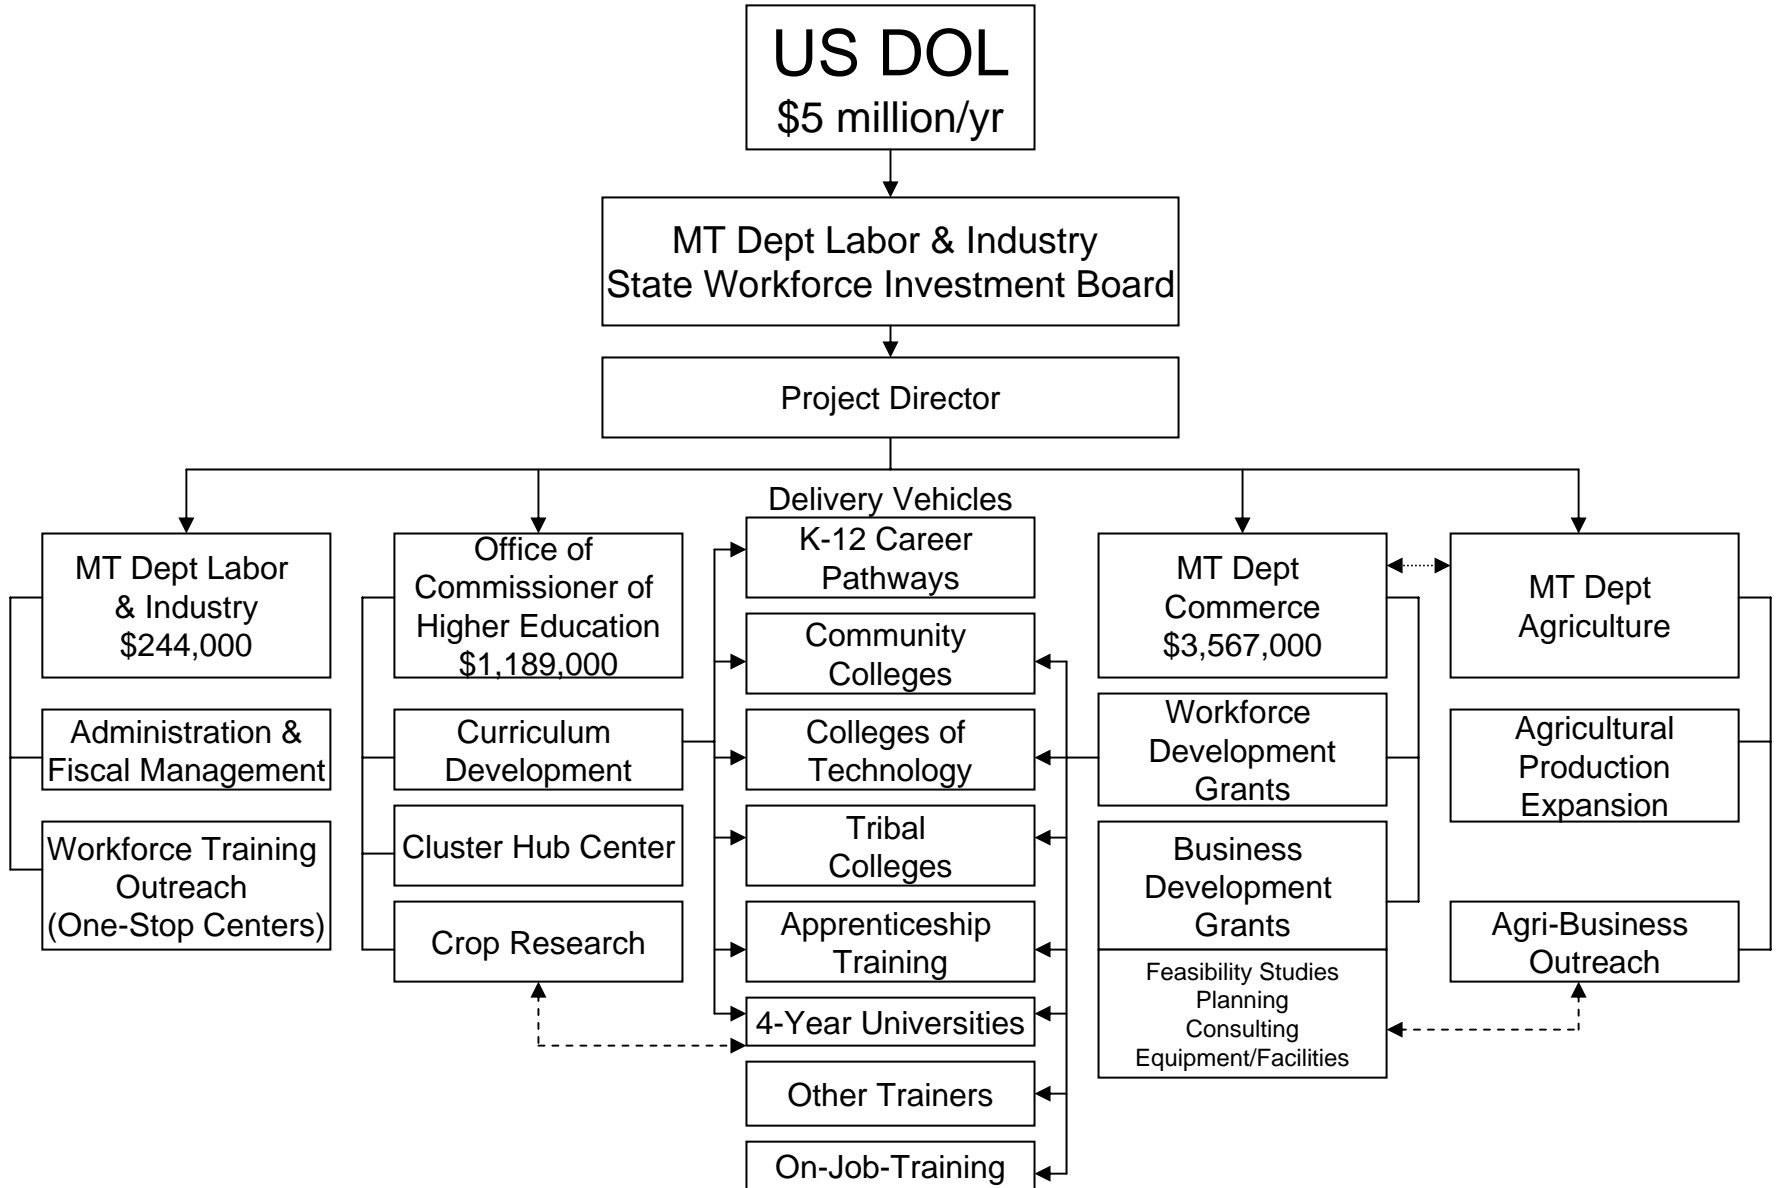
US DOL
\$5 million/yr

MT Dept Labor & Industry
State Workforce Investment Board

Project Director

MT Dept Labor & Industry
\$244,000

Administration & Fiscal Management

Workforce Training Outreach (One-Stop Centers)

Office of Commissioner of Higher Education
\$1,189,000

Curriculum Development

Cluster Hub Center

Crop Research

Delivery Vehicles

K-12 Career Pathways

Community Colleges

Colleges of Technology

Tribal Colleges

Apprenticeship Training

4-Year Universities

Other Trainers

On-Job-Training

MT Dept Commerce
\$3,567,000

Workforce Development Grants

Business Development Grants

Feasibility Studies
Planning
Consulting
Equipment/Facilities

MT Dept Agriculture

Agricultural Production Expansion

Agri-Business Outreach